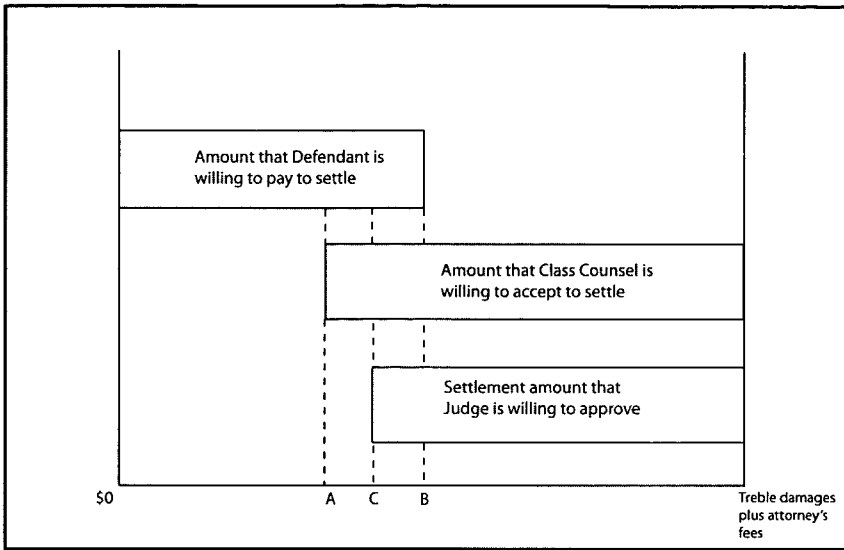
Amount that Defendant is willing to pay to settle

Amount that Class Counsel is willing to accept to settle

Settlement amount that Judge is willing to approve

$0

A

C

B

Treble damages plus attorney's fees